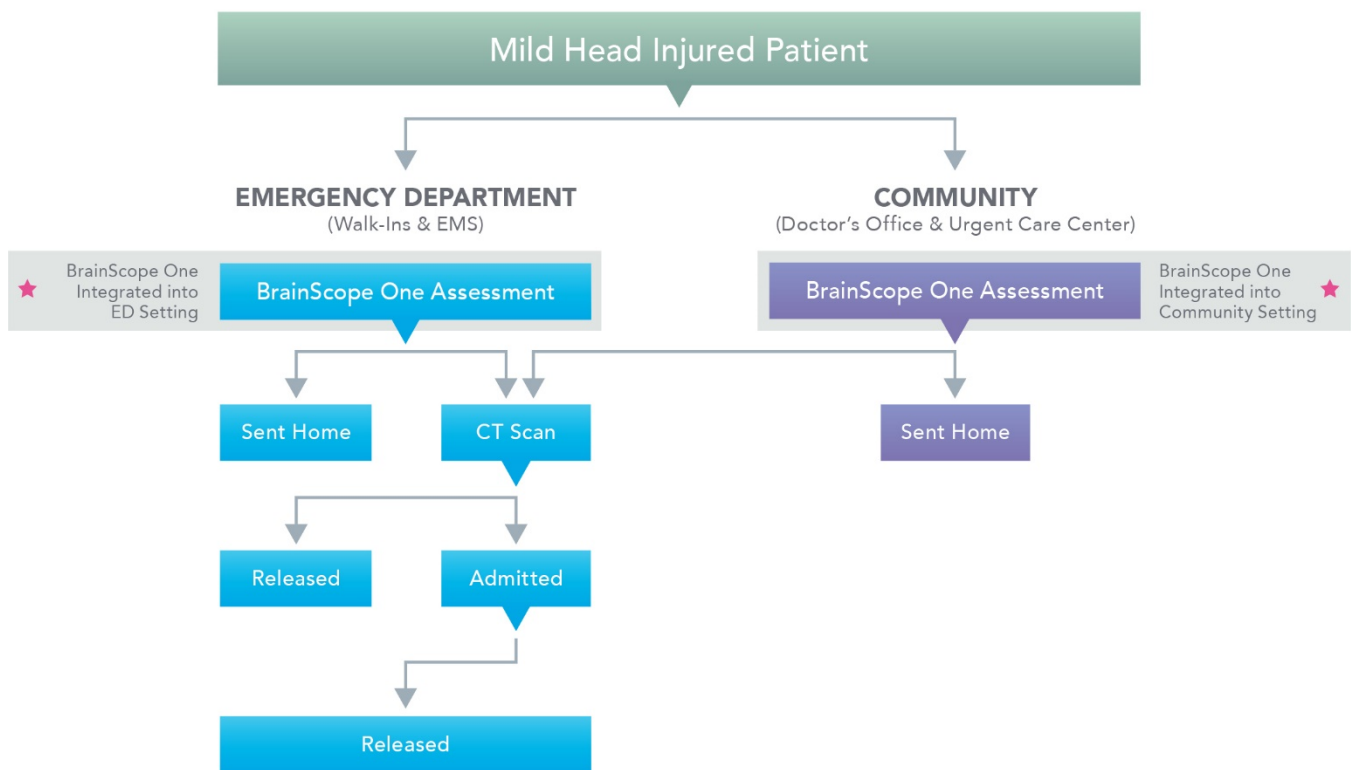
Mild Head Injured Patient

EMERGENCY DEPARTMENT
(Walk-Ins & EMS)

COMMUNITY
(Doctor's Office & Urgent Care Center)

BrainScope One Integrated into ED Setting

BrainScope One Assessment

BrainScope One Assessment

BrainScope One Integrated into Community Setting

Sent Home

CT Scan

Sent Home

Released

Admitted

Released